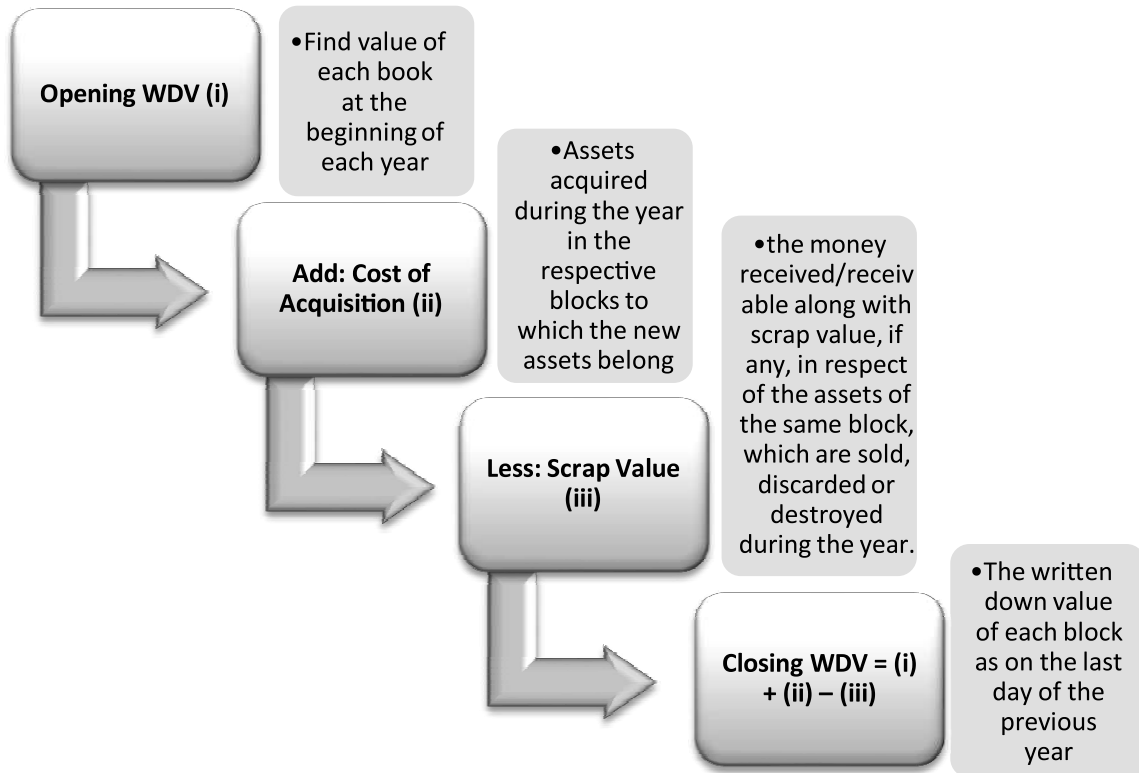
Opening WDV (i)

•Find value of each book at the beginning of each year

Add: Cost of Acquisition (ii)

•Assets acquired during the year in the respective blocks to which the new assets belong

Less: Scrap Value (iii)

•the money received/receiv able along with scrap value, if any, in respect of the assets of the same block, which are sold, discarded or destroyed during the year.

Closing WDV = (i) + (ii) – (iii)

•The written down value of each block as on the last day of the previous year